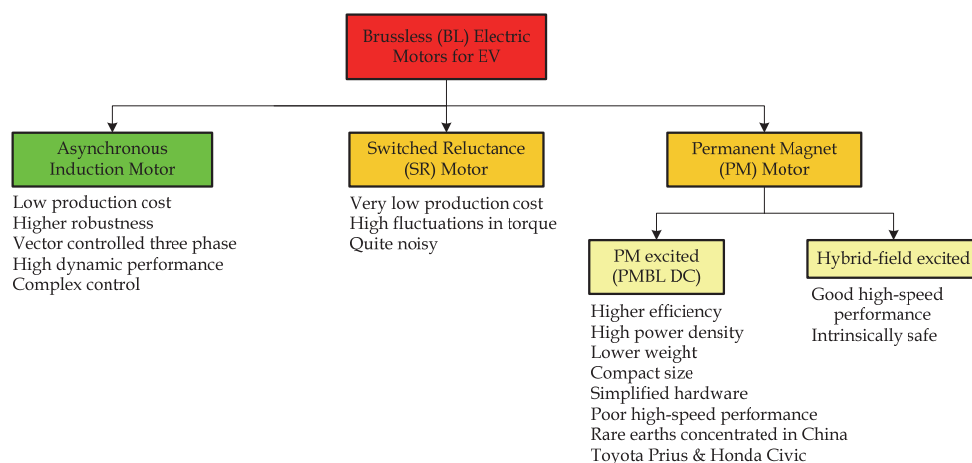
Brussless (BL) Electric Motors for EV

Asynchronous Induction Motor

Low production cost
Higher robustness
Vector controlled three phase
High dynamic performance
Complex control

Switched Reluctance (SR) Motor

Very low production cost
High fluctuations in torque
Quite noisy

Permanent Magnet (PM) Motor

PM excited (PMBL DC)

Higher efficiency
High power density
Lower weight
Compact size
Simplified hardware
Poor high-speed performance
Rare earths concentrated in China
Toyota Prius & Honda Civic

Hybrid-field excited

Good high-speed performance
Intrinsically safe